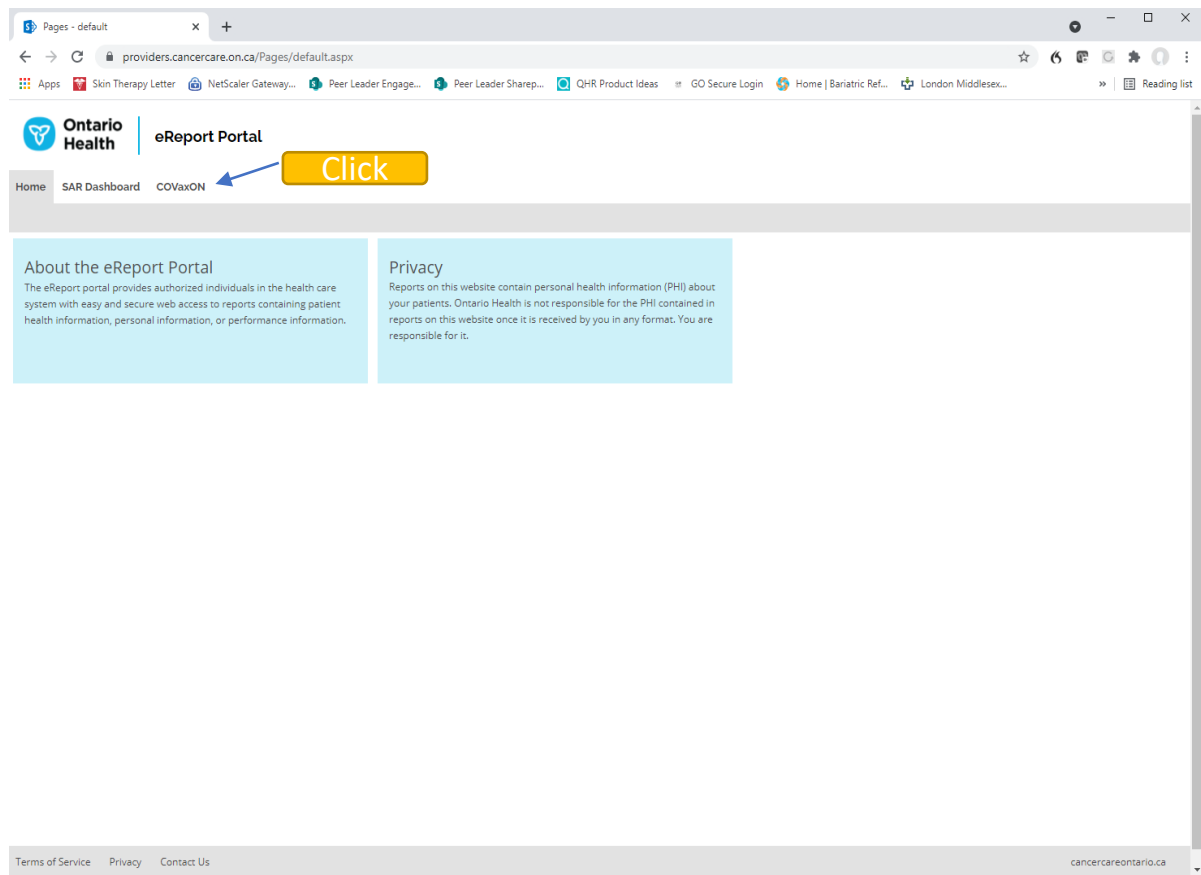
Pages - default ×

providers.cancercare.on.ca/Pages/default.aspx

Apps Skin Therapy Letter NetScaler Gateway... Peer Leader Engage... Peer Leader Sharep... QHR Product Ideas GO Secure Login Home | Bariatric Ref... London Middlesex... » Reading list

Ontario Health

eReport Portal

Click

Home SAR Dashboard COVaxON

About the eReport Portal

The eReport portal provides authorized individuals in the health care system with easy and secure web access to reports containing patient health information, personal information, or performance information.

Privacy

Reports on this website contain personal health information (PHI) about your patients. Ontario Health is not responsible for the PHI contained in reports on this website once it is received by you in any format. You are responsible for it.

Terms of Service Privacy Contact Us

cancercareontario.ca